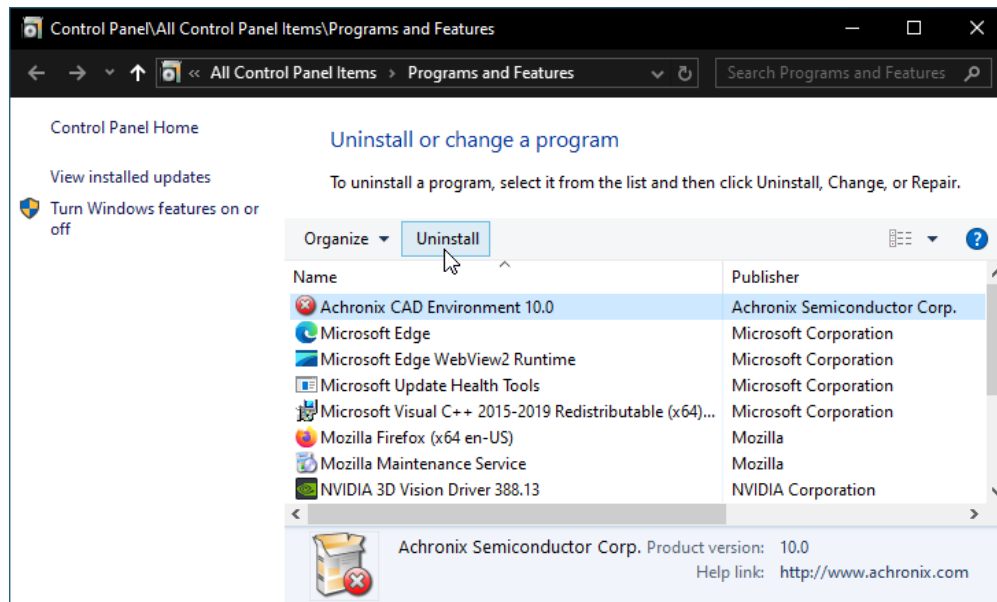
Control Panel\All Control Panel Items\Programs and Features

« All Control Panel Items > Programs and Features

Search Programs and Features

Control Panel Home

View installed updates

Turn Windows features on or off

Uninstall or change a program

To uninstall a program, select it from the list and then click Uninstall, Change, or Repair.

Organize ▾ Uninstall

| Name | Publisher |
|---|---|
| Achronix CAD Environment 10.0 | Achronix Semiconductor Corp. |
| Microsoft Edge | Microsoft Corporation |
| Microsoft Edge WebView2 Runtime | Microsoft Corporation |
| Microsoft Update Health Tools | Microsoft Corporation |
| Microsoft Visual C++ 2015-2019 Redistributable (x64)... | Microsoft Corporation |
| Mozilla Firefox (x64 en-US) | Mozilla |
| Mozilla Maintenance Service | Mozilla |
| NVIDIA 3D Vision Driver 388.13 | NVIDIA Corporation |

Achronix Semiconductor Corp. Product version: 10.0
Help link: http://www.achronix.com